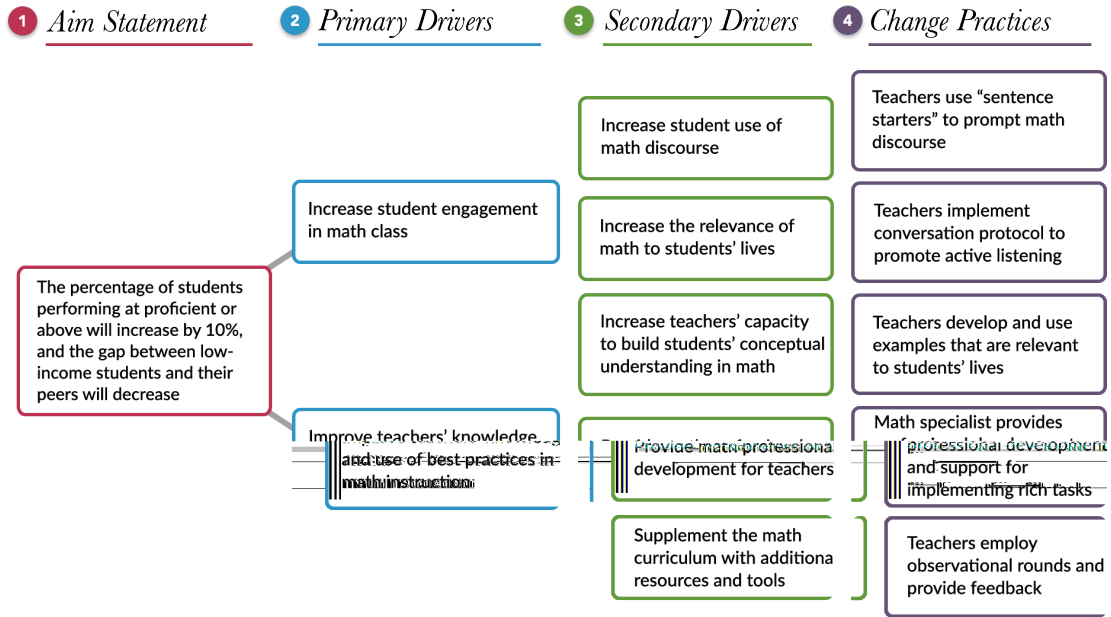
1 Aim Statement

2 Primary Drivers

3 Secondary Drivers

4 Change Practices

The percentage of students performing at proficient or above will increase by 10%, and the gap between low-income students and their peers will decrease

Increase student engagement in math class

Improve teachers' knowledge and use of best practices in math instruction

Increase student use of math discourse

Increase the relevance of math to students' lives

Increase teachers' capacity to build students' conceptual understanding in math

Provide math professiona development for teachers

Supplement the math curriculum with additiona resources and tools

Teachers use "sentence starters" to prompt math discourse

Teachers implement conversation protocol to promote active listening

Teachers develop and use examples that are relevant to students' lives

Math specialist provides professional developmen and support for implementing rich tasks

Teachers employ observational rounds and provide feedback